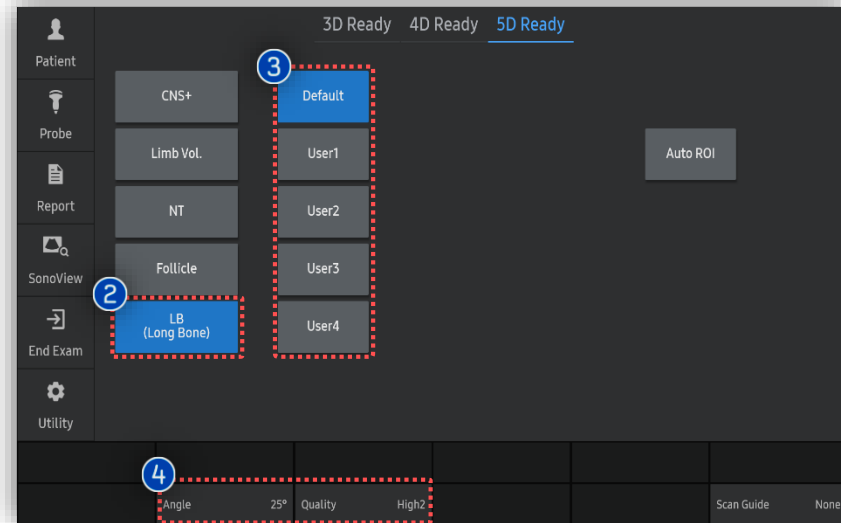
Patient
Probe
Report
SonoView
End Exam
Utility

3D Ready 4D Ready 5D Ready

CNS+
Limb Vol.
NT
Follicle
2
LB
(Long Bone)

3
Default
User1
User2
User3
User4

Auto ROI

4
Angle 25°
Quality High2
Scan Guide None